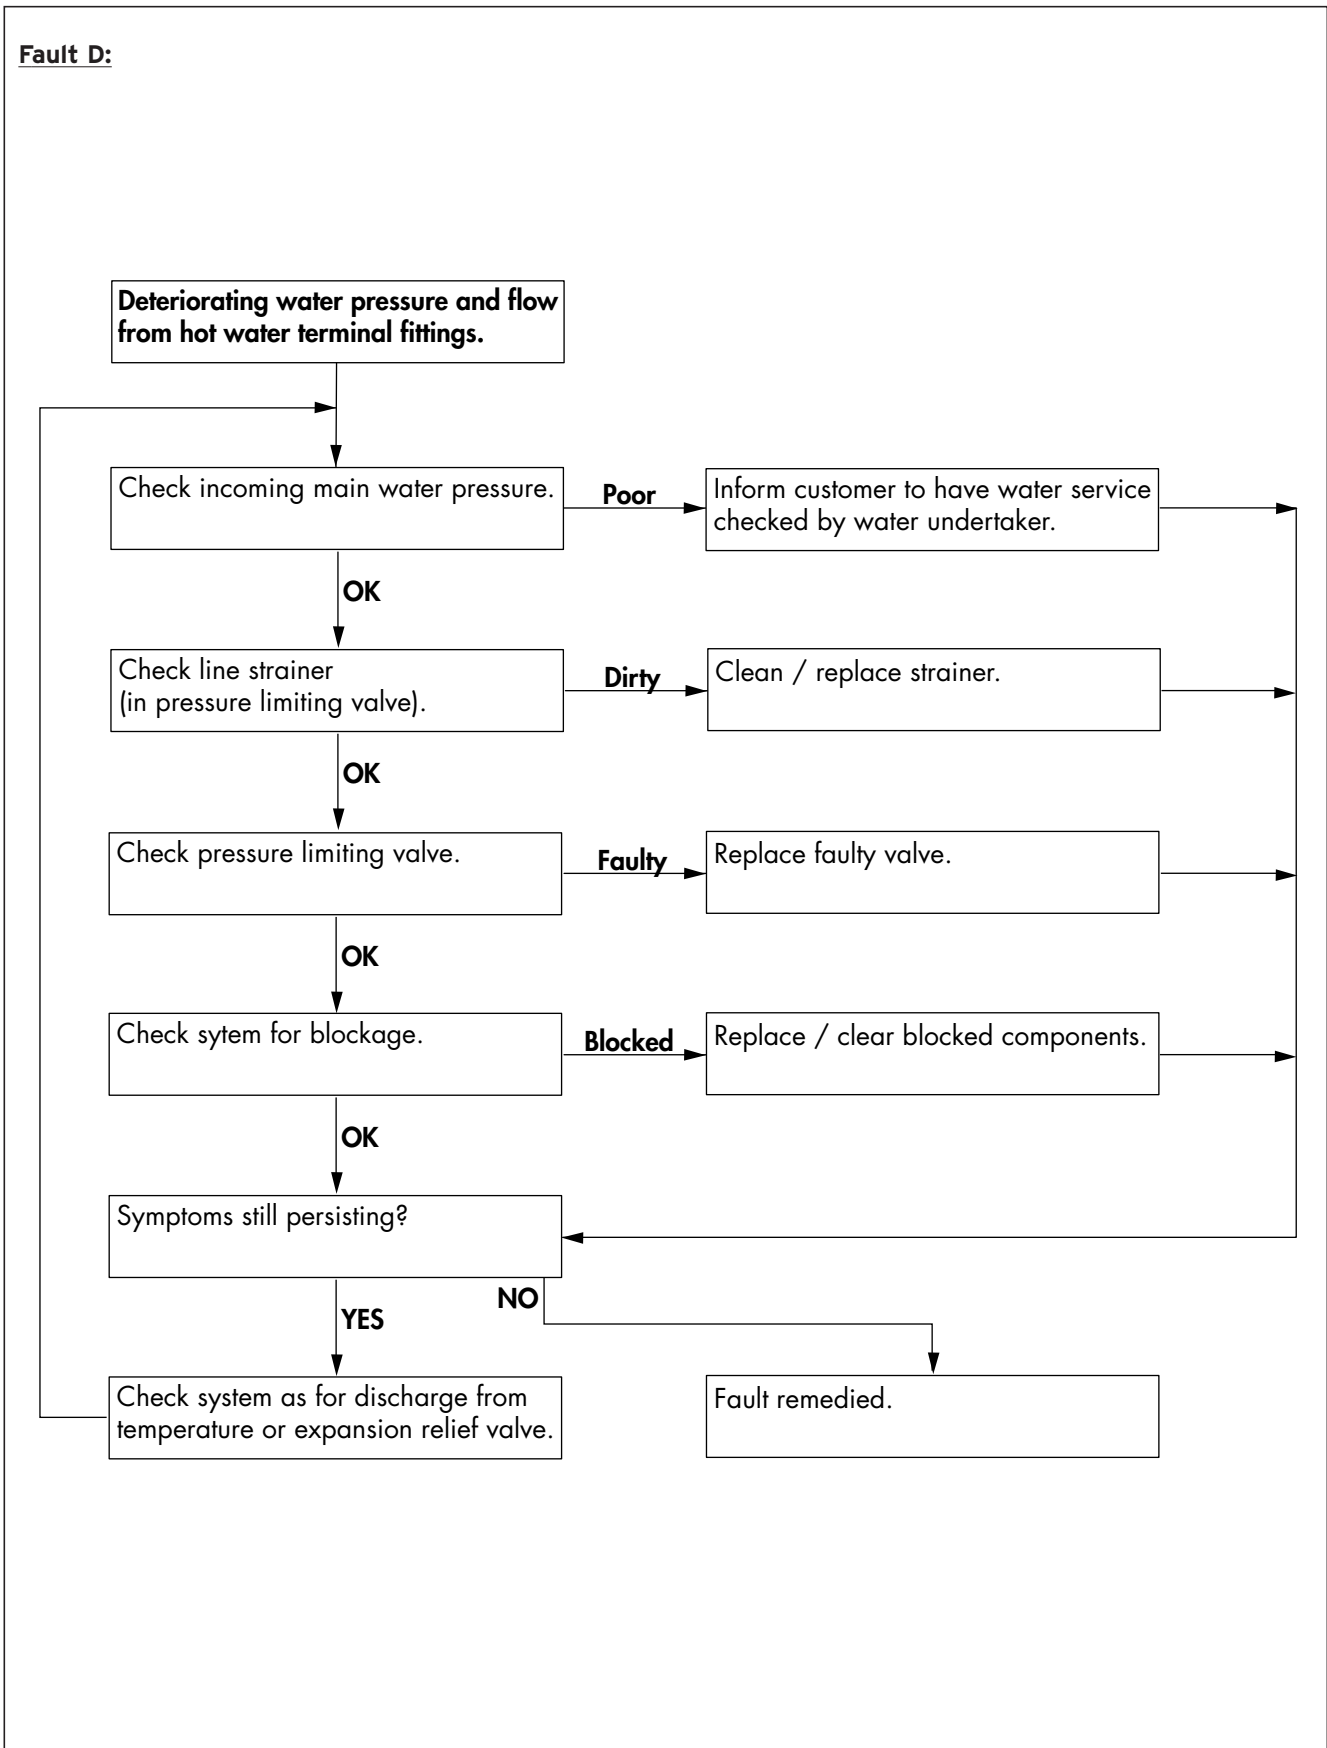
Fault D:

Deteriorating water pressure and flow from hot water terminal fittings.

Check incoming main water pressure.

Poor

Inform customer to have water service checked by water undertaker.

OK

Check line strainer (in pressure limiting valve).

Dirty

Clean / replace strainer.

OK

Check pressure limiting valve.

Faulty

Replace faulty valve.

OK

Check sytem for blockage.

Blocked

Replace / clear blocked components.

OK

Symptoms still persisting?

NO

YES

Check system as for discharge from temperature or expansion relief valve.

Fault remedied.